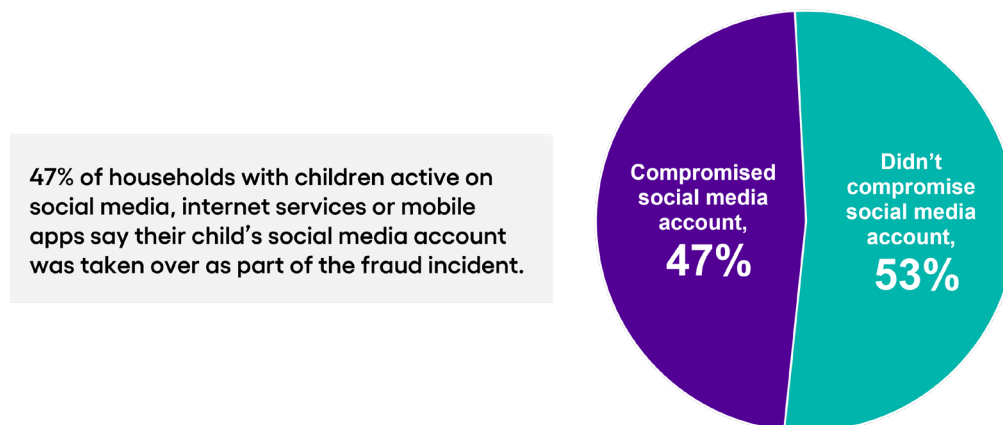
47% of households with children active on social media, internet services or mobile apps say their child's social media account was taken over as part of the fraud incident.

Compromised social media account, 47%

Didn't compromise social media account, 53%